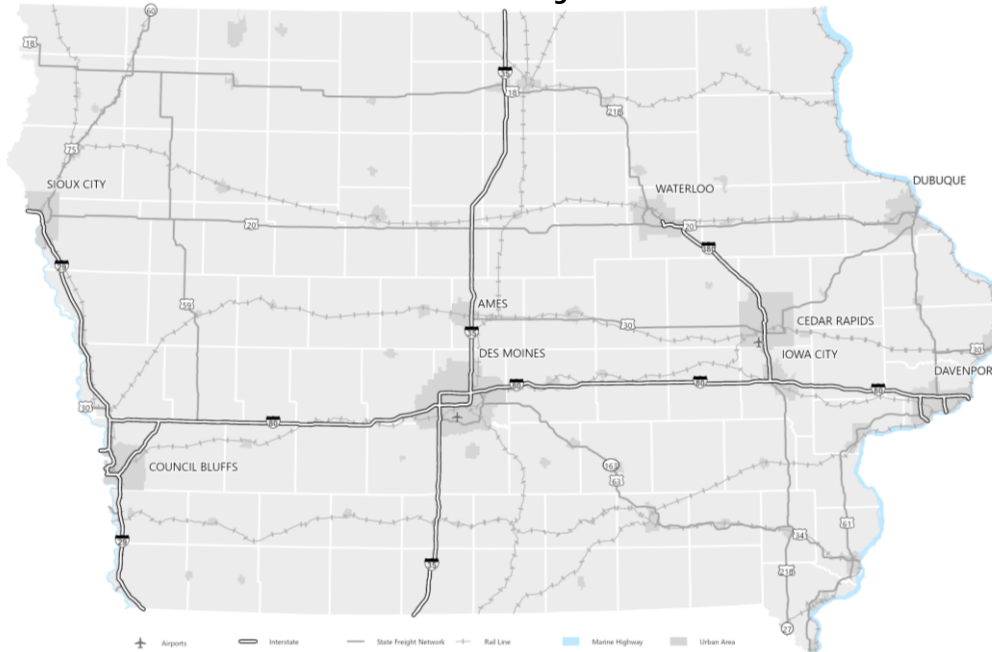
60
18
35
18
218
75
SIOUX CITY
WATERLOO
DUBUQUE
20
20
380
29
59
AMES
30
CEDAR RAPIDS
35
DES MOINES
IOWA CITY
30
DAVENPOR
80
80
80
30
80
COUNCIL BLUFFS
163
63
61
34
29
35
218
27

Airports
Interstate
State Freight Network
Rail Line
Marine Highway
Urban Area